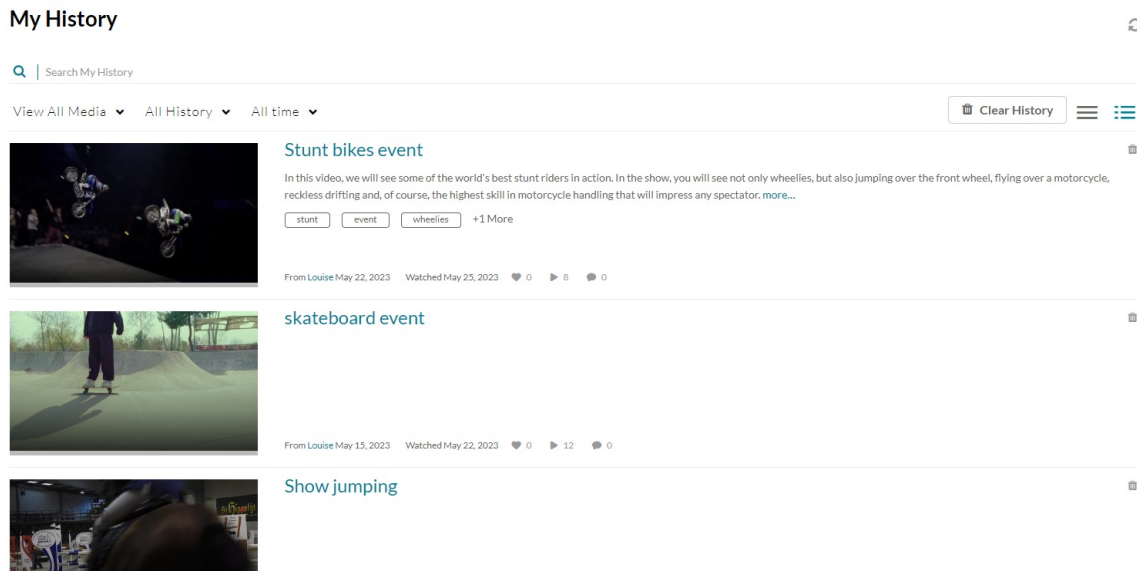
My History

Search My History

View All Media All History All time

Clear History

Stunt bikes event

In this video, we will see some of the world's best stunt riders in action. In the show, you will see not only wheelies, but also jumping over the front wheel, flying over a motorcycle, reckless drifting and, of course, the highest skill in motorcycle handling that will impress any spectator. more...

stunt event wheelies +1 More

From Louise May 22, 2023 Watched May 25, 2023 0 8 0

skateboard event

From Louise May 15, 2023 Watched May 22, 2023 0 12 0

Show jumping